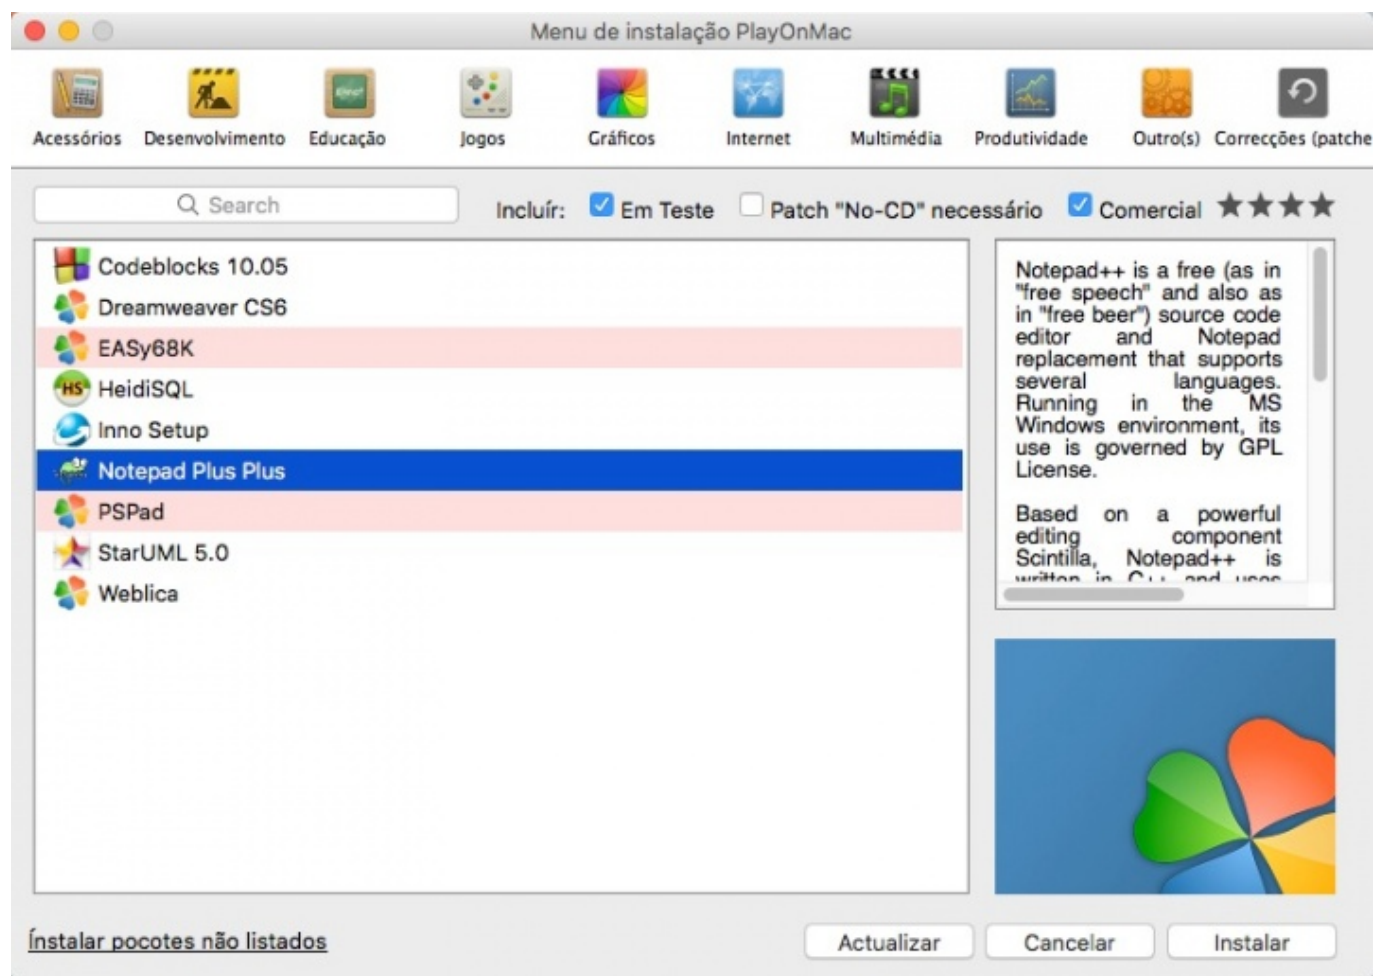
Menu de instalação PlayOnMac

Acessórios Desenvolvimento Educação Jogos Gráficos Internet Multimédia Produtividade Outro(s) Correcções (patche

Search

Incluír: Em Teste Patch "No-CD" necessário Comercial ★★★★

Codeblocks 10.05
Dreamweaver CS6
EASy68K
HeidiSQL
Inno Setup
Notepad Plus Plus
PSPad
StarUML 5.0
Weblica

Notepad++ is a free (as in "free speech" and also as in "free beer") source code editor and Notepad replacement that supports several languages. Running in the MS Windows environment, its use is governed by GPL License.

Based on a powerful editing component Scintilla, Notepad++ is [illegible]

Ínstalar pocotes não listados

Actualizar Cancelar Instalar